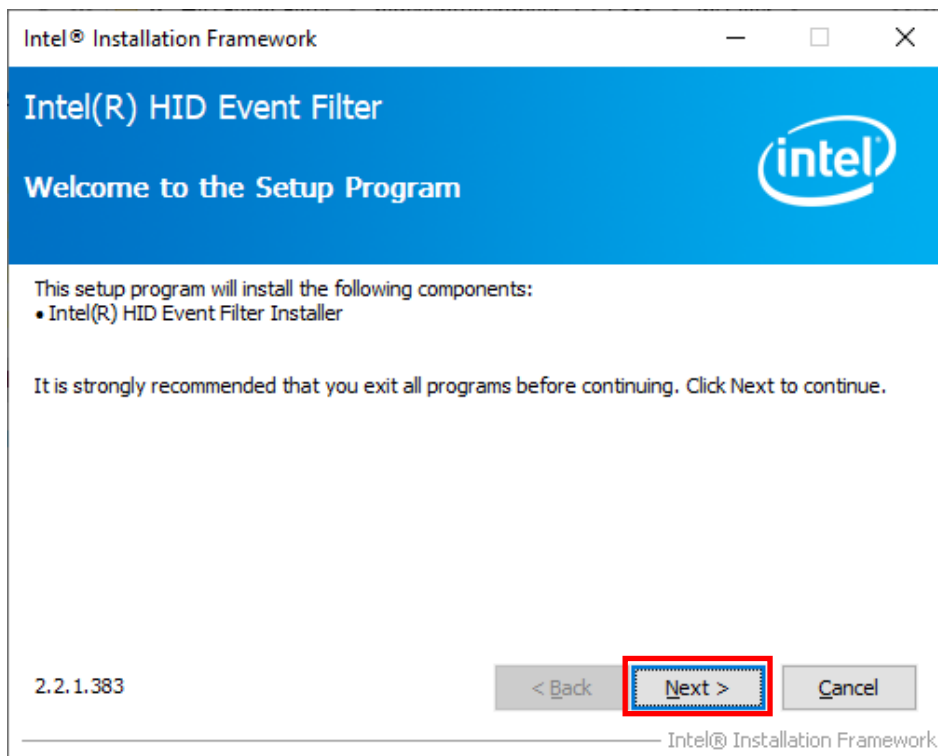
Intel® Installation Framework

Intel(R) HID Event Filter

Welcome to the Setup Program

intel

This setup program will install the following components:
• Intel(R) HID Event Filter Installer

It is strongly recommended that you exit all programs before continuing. Click Next to continue.

2.2.1.383

< Back

Next >

Cancel

Intel® Installation Framework